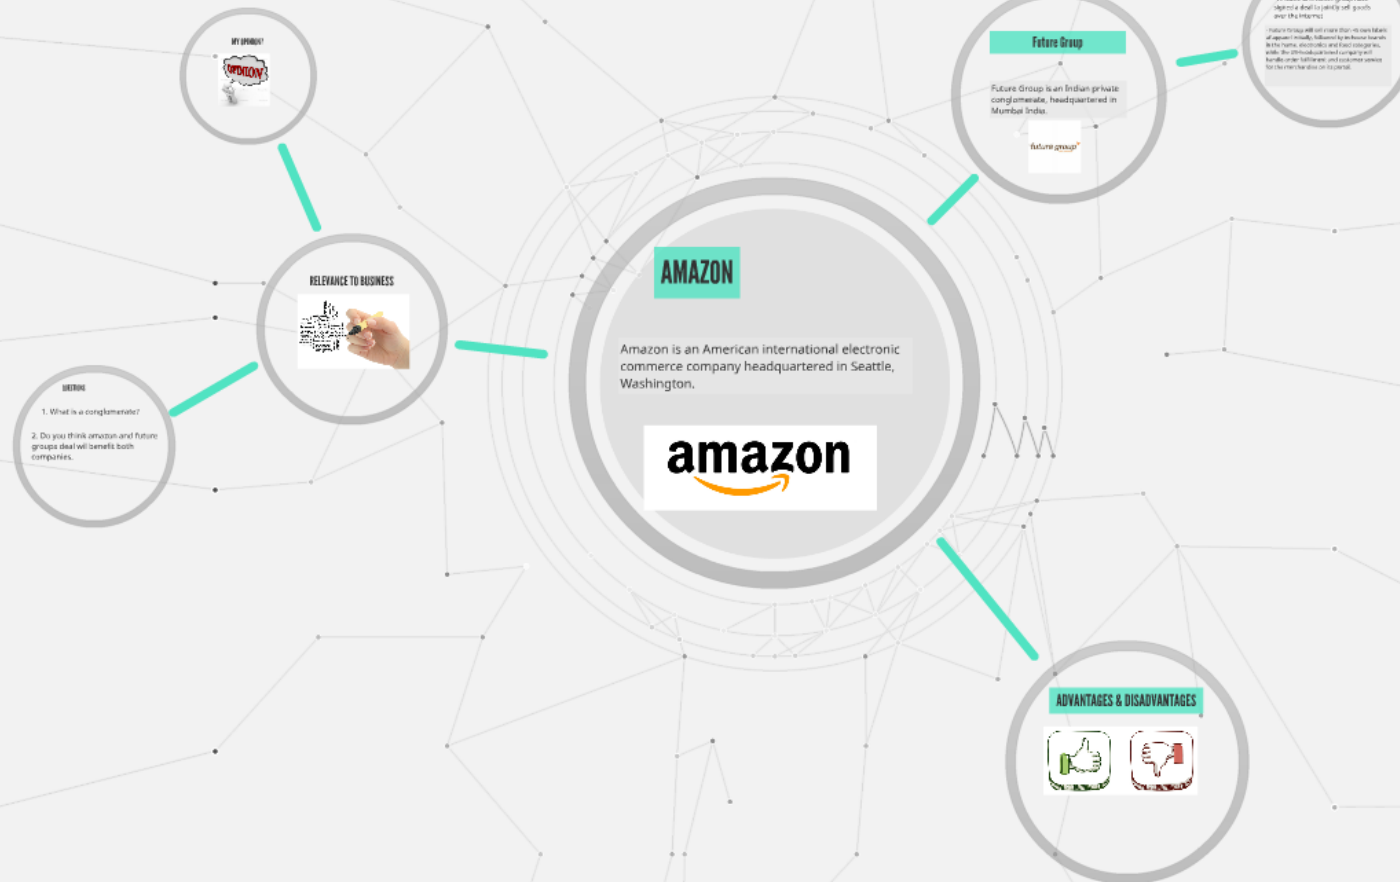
MY OPINION?

OPINION

RELEVANCE TO BUSINESS

QUESTIONS

1. What is a conglomerate?

2. Do you think amazon and future groups deal wil benefit both companies.

AMAZON

Amazon is an American international electronic commerce company headquartered in Seattle, Washington.

amazon

Future Group

Future Group is an Indian private conglomerate, headquartered in Mumbai India.

future group

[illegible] signed a deal to jointly sell goods over the internet

Future Group will sell more than its own labels of apparel initially, followed by in-house brands in the home, electronics and food categories, while the US-headquartered company will handle order fulfillment and customer service for the merchandise on its portal.

ADVANTAGES & DISADVANTAGES